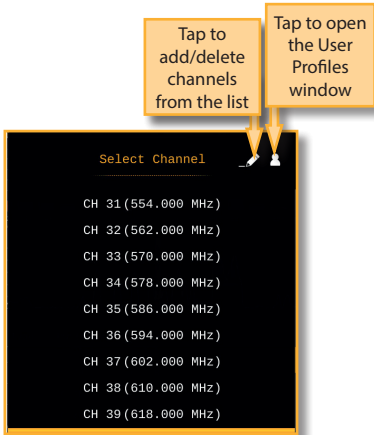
Tap to add/delete channels from the list

Tap to open the User Profiles window

Select Channel

CH 31(554.000 MHz)

CH 32(562.000 MHz)

CH 33(570.000 MHz)

CH 34(578.000 MHz)

CH 35(586.000 MHz)

CH 36(594.000 MHz)

CH 37(602.000 MHz)

CH 38(610.000 MHz)

CH 39(618.000 MHz)